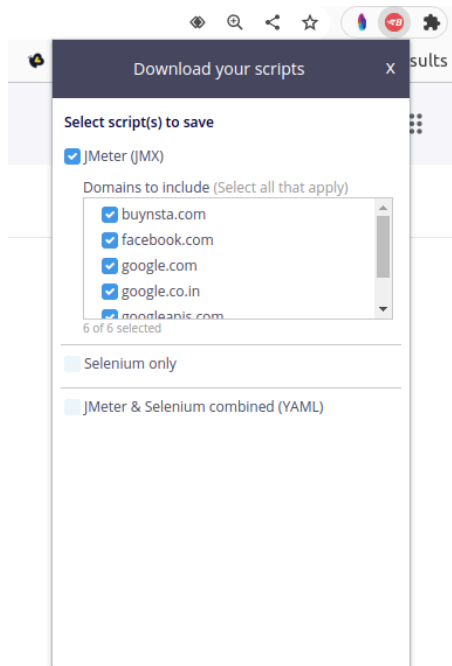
sults

Download your scripts

x

Select script(s) to save

JMeter (JMX)

Domains to include (Select all that apply)

buynsta.com
facebook.com
google.com
google.co.in
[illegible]

6 of 6 selected

Selenium only

JMeter & Selenium combined (YAML)